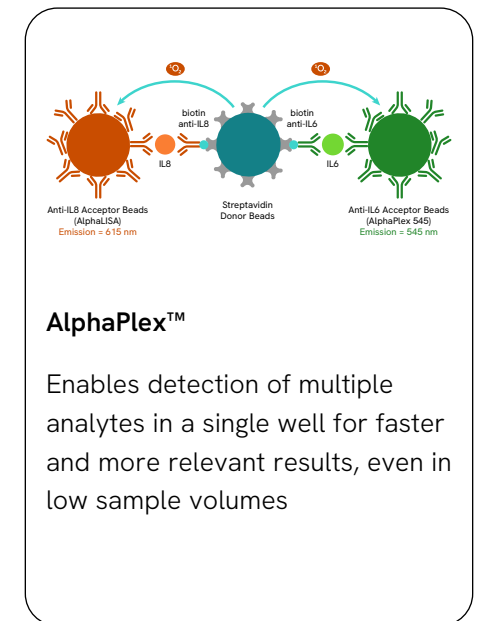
$^1O_2$

$^1O_2$

biotin
anti-IL8

biotin
anti-IL6

IL8

IL6

Anti-IL8 Acceptor Beads
(AlphaLISA)
Emission = 615 nm

Streptavidin
Donor Beads

Anti-IL6 Acceptor Beads
(AlphaPlex 545)
Emission = 545 nm

AlphaPlex™

Enables detection of multiple analytes in a single well for faster and more relevant results, even in low sample volumes